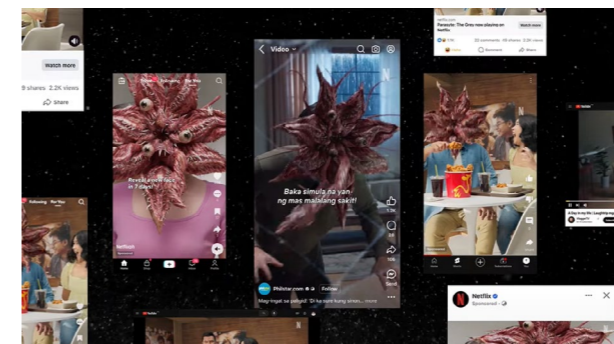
Watch more

9 shares 2.2K views

Share

Netflix.com

Parasyte: The Grey now playing on Netflix

Reveal your face in 7 days!

Netflix

Video

Baka simula na yan ng mas malalang sakit!

Philstar.com

Follow

May-ingat sa pagsuyo! 'Di ka dam kung sinon... more

Send

Netflix

Sponsored